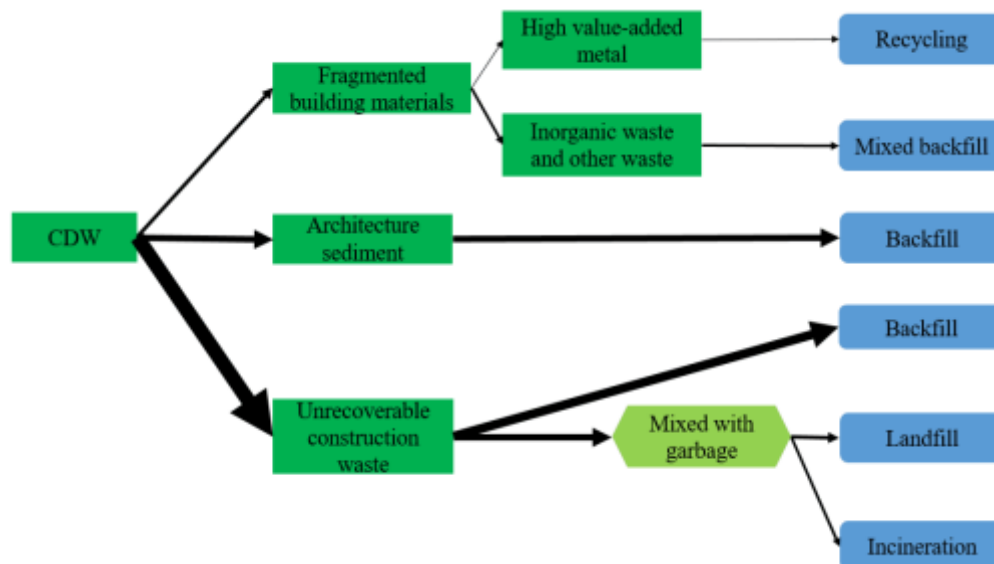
CDW

Fragmented building materials

High value-added metal

Recycling

Inorganic waste and other waste

Mixed backfill

Architecture sediment

Backfill

Backfill

Unrecoverable construction waste

Mixed with garbage

Landfill

Incineration